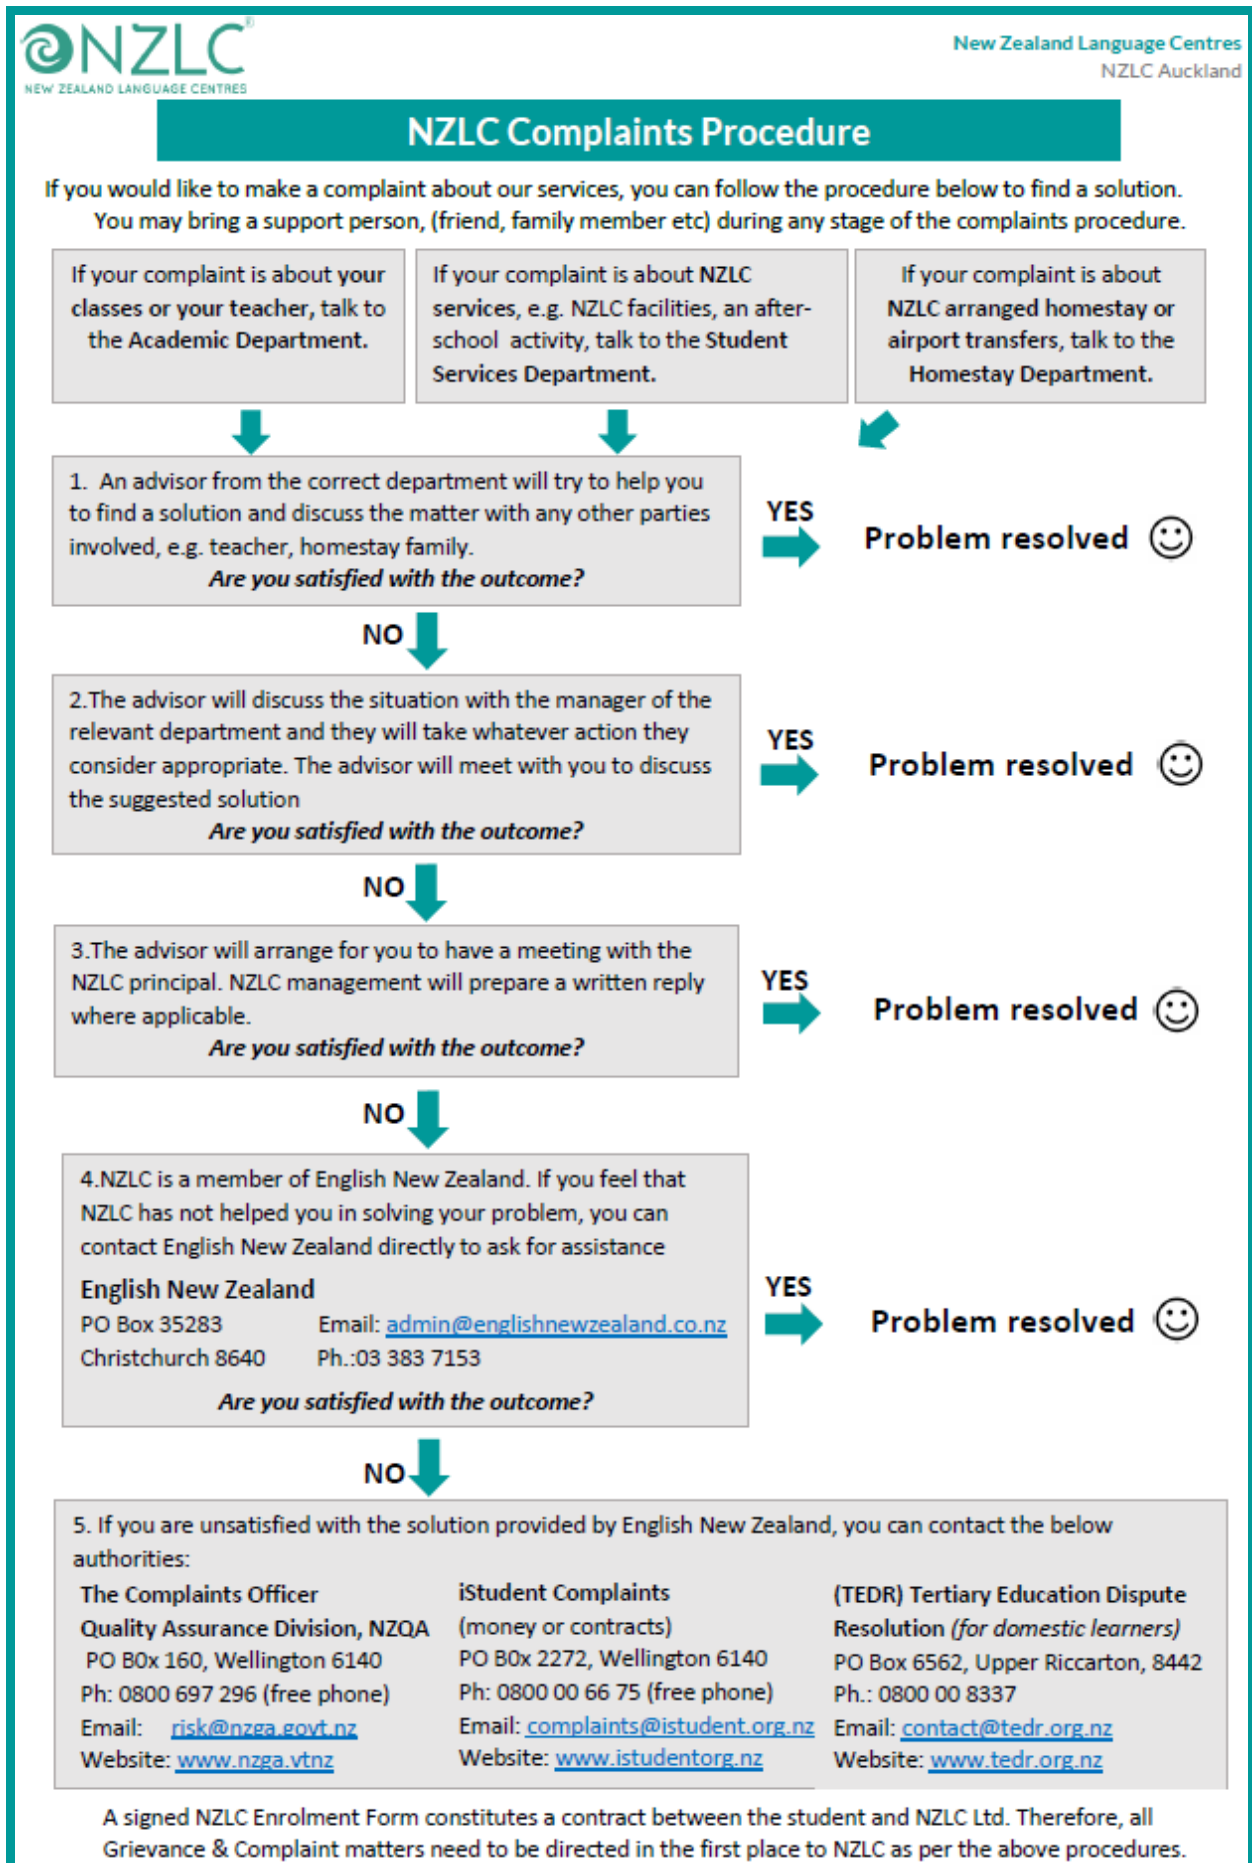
NZLC®
NEW ZEALAND LANGUAGE CENTRES

New Zealand Language Centres
NZLC Auckland

NZLC Complaints Procedure

If you would like to make a complaint about our services, you can follow the procedure below to find a solution. You may bring a support person, (friend, family member etc) during any stage of the complaints procedure.

If your complaint is about your classes or your teacher, talk to the Academic Department.

If your complaint is about NZLC services, e.g. NZLC facilities, an after-school activity, talk to the Student Services Department.

If your complaint is about NZLC arranged homestay or airport transfers, talk to the Homestay Department.

1. An advisor from the correct department will try to help you to find a solution and discuss the matter with any other parties involved, e.g. teacher, homestay family.
*Are you satisfied with the outcome?*

YES

Problem resolved ☺

NO

2.The advisor will discuss the situation with the manager of the relevant department and they will take whatever action they consider appropriate. The advisor will meet with you to discuss the suggested solution
*Are you satisfied with the outcome?*

YES

Problem resolved ☺

NO

3.The advisor will arrange for you to have a meeting with the NZLC principal. NZLC management will prepare a written reply where applicable.
*Are you satisfied with the outcome?*

YES

Problem resolved ☺

NO

4.NZLC is a member of English New Zealand. If you feel that NZLC has not helped you in solving your problem, you can contact English New Zealand directly to ask for assistance

English New Zealand
PO Box 35283 Email: admin@englishnewzealand.co.nz
Christchurch 8640 Ph.:03 383 7153
*Are you satisfied with the outcome?*

YES

Problem resolved ☺

NO

5. If you are unsatisfied with the solution provided by English New Zealand, you can contact the below authorities:

The Complaints Officer
Quality Assurance Division, NZQA
PO B0x 160, Wellington 6140
Ph: 0800 697 296 (free phone)
Email: risk@nzqa.govt.nz
Website: www.nzqa.vtnz

iStudent Complaints
(money or contracts)
PO B0x 2272, Wellington 6140
Ph: 0800 00 66 75 (free phone)
Email: complaints@istudent.org.nz
Website: www.istudentorg.nz

(TEDR) Tertiary Education Dispute Resolution *(for domestic learners)*
PO Box 6562, Upper Riccarton, 8442
Ph.: 0800 00 8337
Email: contact@tedr.org.nz
Website: www.tedr.org.nz

A signed NZLC Enrolment Form constitutes a contract between the student and NZLC Ltd. Therefore, all Grievance & Complaint matters need to be directed in the first place to NZLC as per the above procedures.